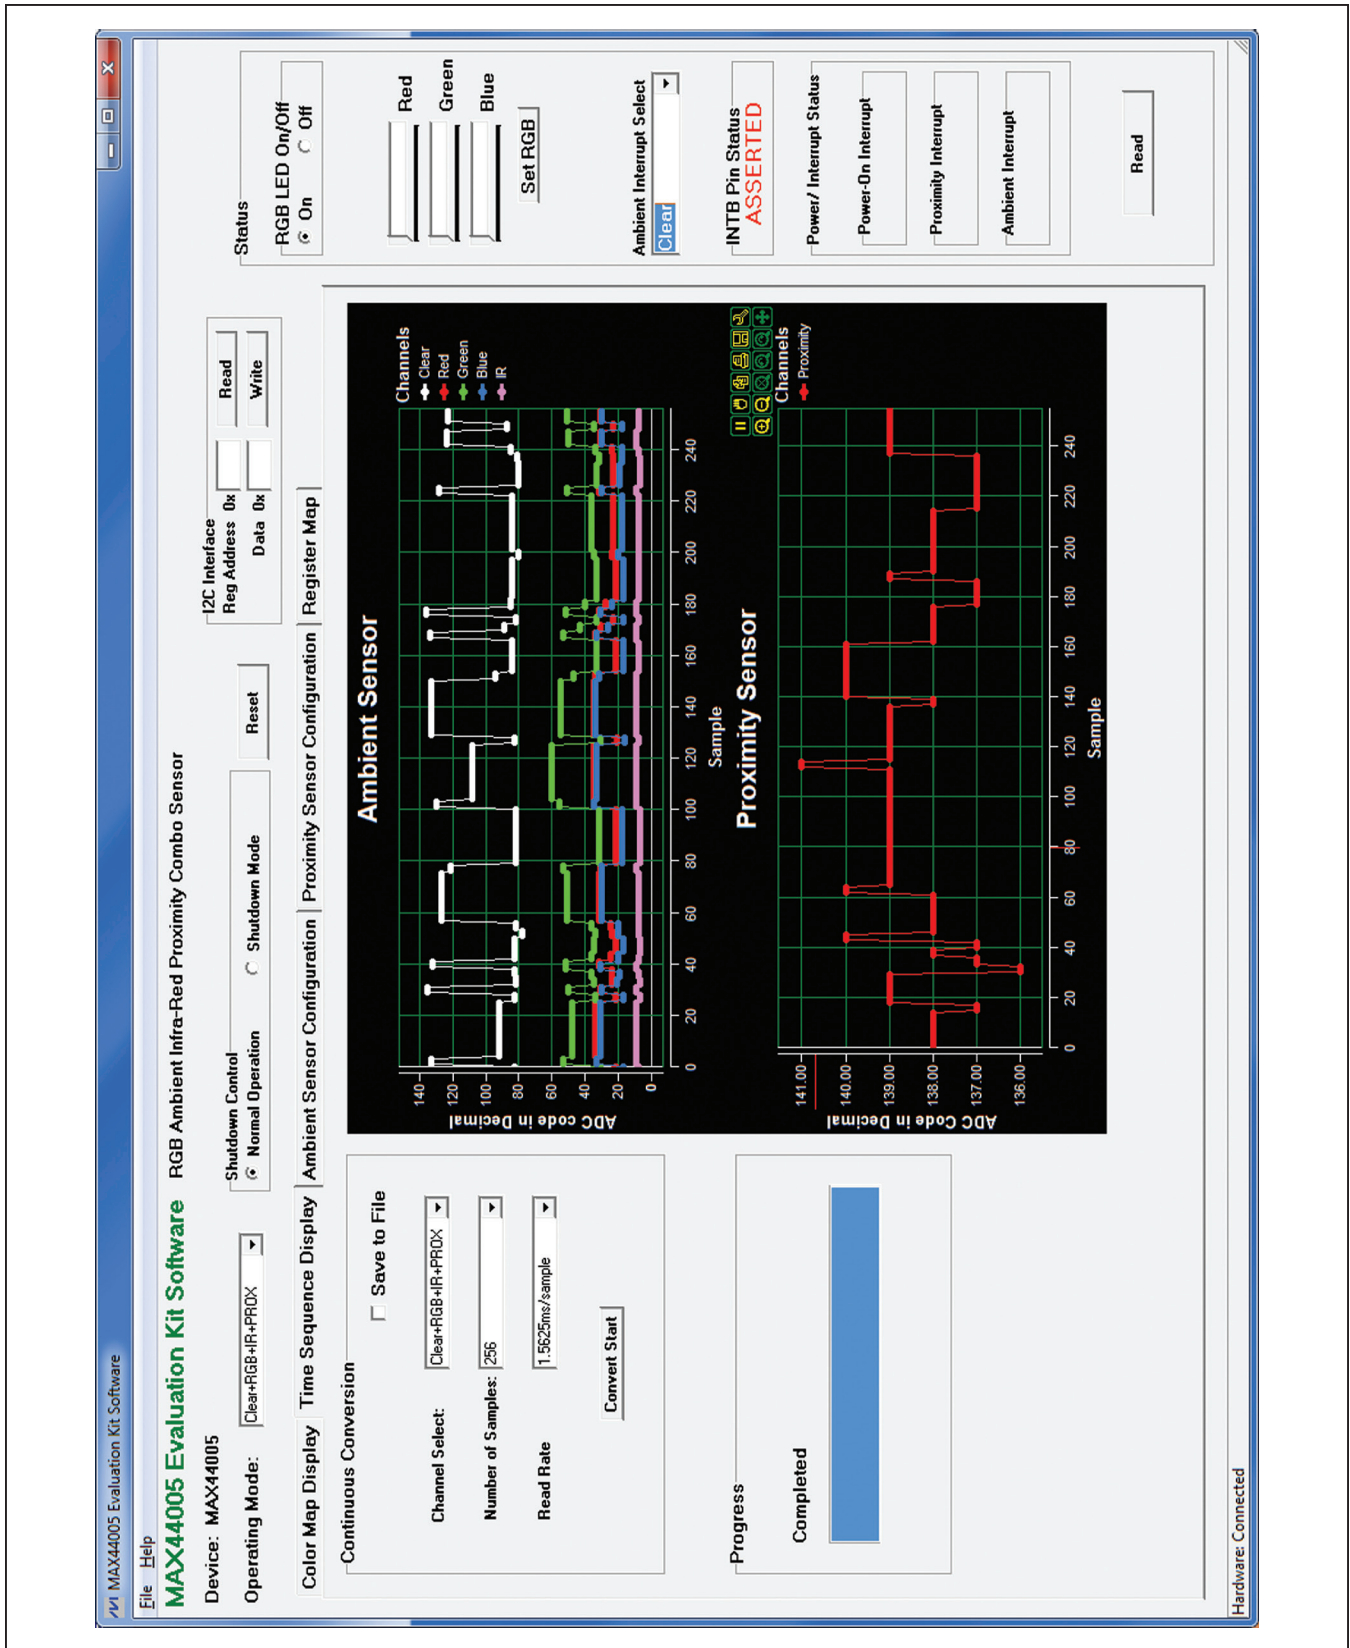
MAX44005 Evaluation Kit Software

File Help

MAX44005 Evaluation Kit Software RGB Ambient Infra-Red Proximity Combo Sensor

Device: MAX44005

Operating Mode: Clear+RGB+IR+PROX

Shutdown Control
Normal Operation
Shutdown Mode

Reset

I2C Interface
Reg Address 0x
Data 0x
Read
Write

Status
RGB LED On/Off
On
Off

Red
Green
Blue
Set RGB

Ambient Interrupt Select
Clear

INTB Pin Status
ASSERTED

Power/ Interrupt Status
Power-On Interrupt
Proximity Interrupt
Ambient Interrupt

Read

Color Map Display | Time Sequence Display | Ambient Sensor Configuration | Proximity Sensor Configuration | Register Map

Continuous Conversion
Save to File
Channel Select: Clear+RGB+IR+PROX
Number of Samples: 256
Read Rate 1.5625ms/sample
Convert Start

Progress
Completed

Ambient Sensor
Channels
Clear
Red
Green
Blue
IR
ADC code in Decimal
140 120 100 80 60 40 20 0
0 20 40 60 80 100 120 140 160 180 200 220 240
Sample

Proximity Sensor
Channels
Proximity
ADC Code in Decimal
141.00 140.00 139.00 138.00 137.00 136.00
0 20 40 60 80 100 120 140 160 180 200 220 240
Sample

Hardware: Connected